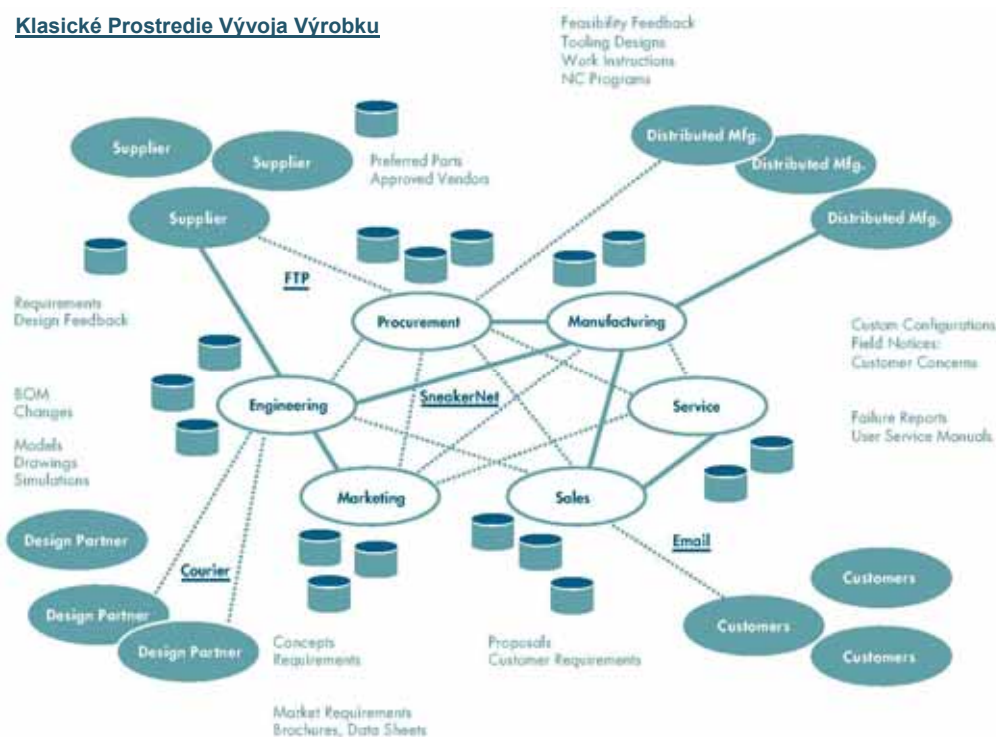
Klasické Prostredie Vývoja Výrobku

Feasibility Feedback
Tooling Designs
Work Instructions
NC Programs

Supplier
Supplier
Supplier

Preferred Parts
Approved Vendors

Distributed Mfg.
Distributed Mfg.
Distributed Mfg.

FTP

Requirements
Design Feedback

Procurement
Manufacturing

Custom Configurations
Field Notices:
Customer Concerns

BOM
Changes

Models
Drawings
Simulations

Engineering
SneakerNet
Service

Failure Reports
User Service Manuals

Marketing
Sales

Email

Design Partner
Courier
Design Partner
Design Partner

Customers
Customers
Customers

Concepts
Requirements

Proposals
Customer Requirements

Market Requirements
Brochures, Data Sheets